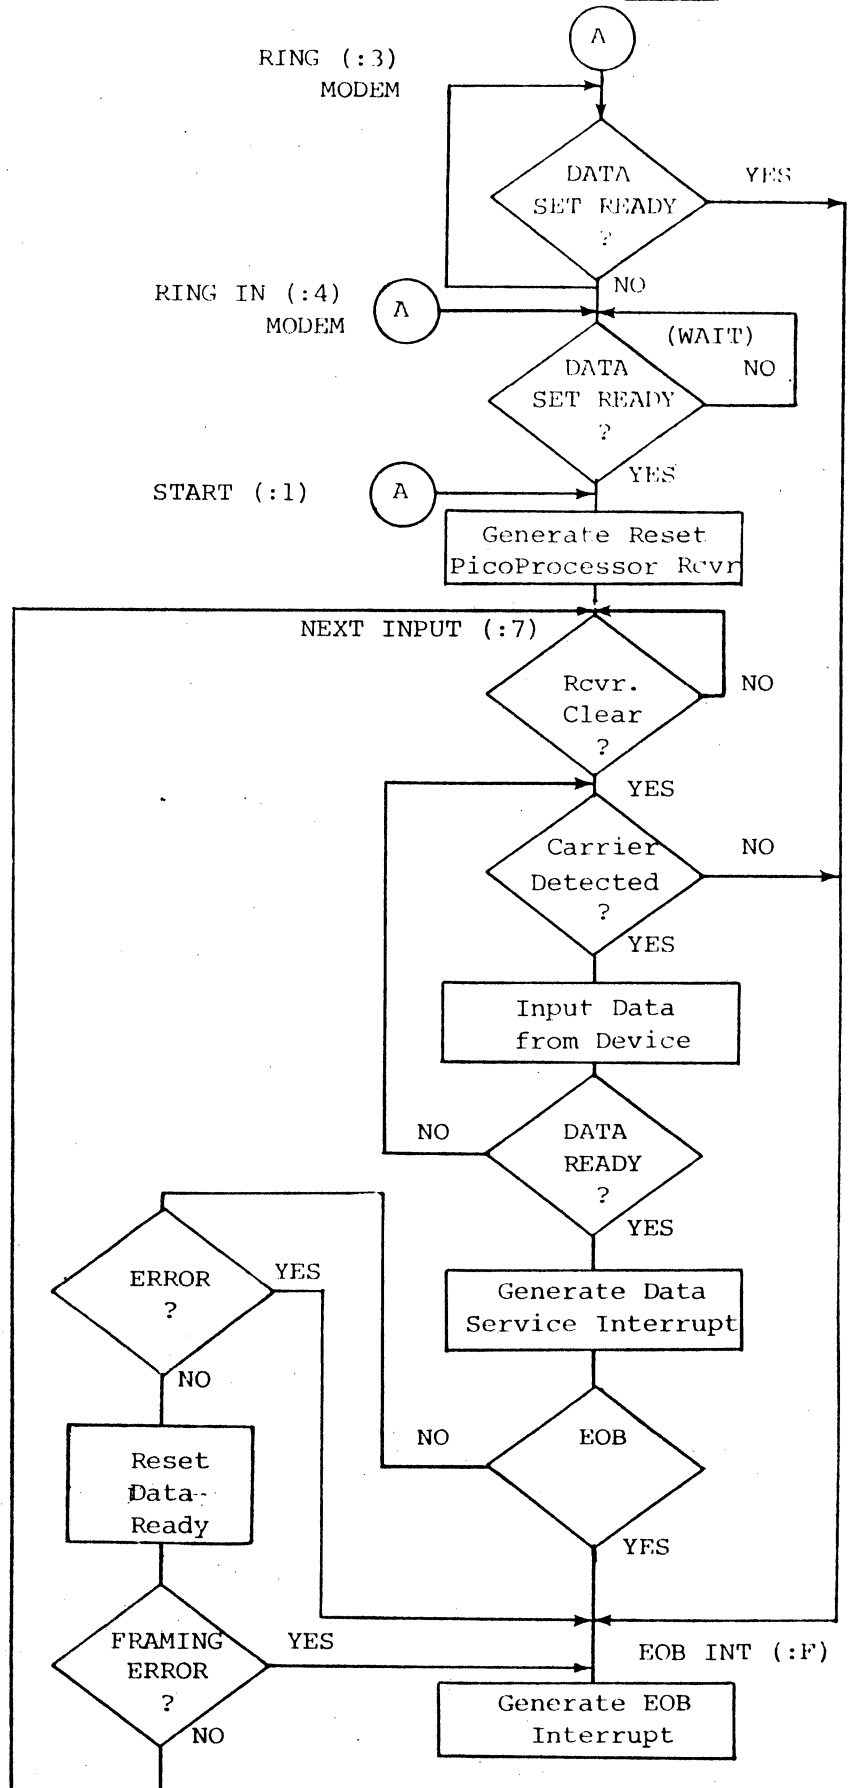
A

RING (:3)
MODEM

DATA
SET READY
?

YES

NO

RING IN (:4)
MODEM

A

(WAIT)

NO

DATA
SET READY
?

YES

START (:1)

A

Generate Reset
PicoProcessor Rcvr

NEXT INPUT (:7)

Rcvr.
Clear
?

NO

YES

Carrier
Detected
?

NO

YES

Input Data
from Device

NO

DATA
READY
?

YES

ERROR
?

YES

Generate Data
Service Interrupt

NO

NO

EOB

Reset
Data
Ready

YES

FRAMING
ERROR
?

YES

EOB INT (:F)

NO

Generate EOB
Interrupt